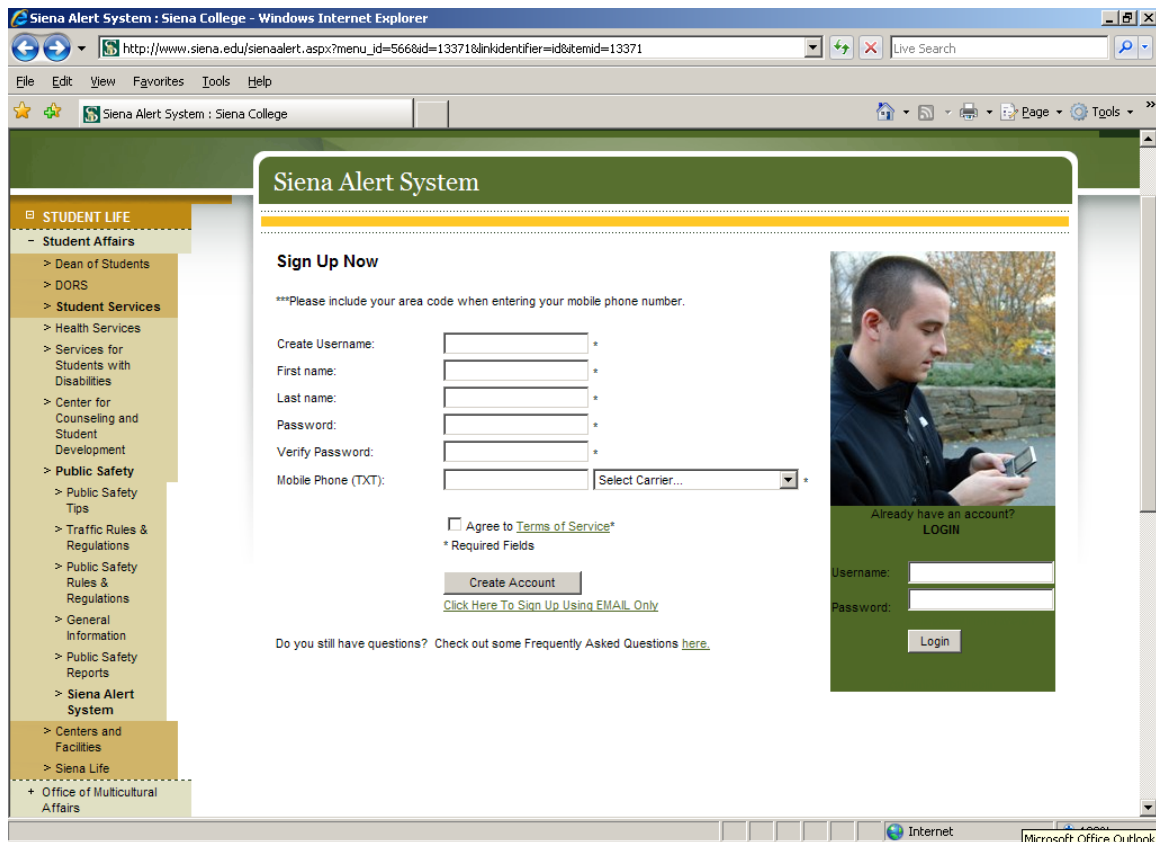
Siena Alert System : Siena College - Windows Internet Explorer

http://www.siena.edu/sienaalert.aspx?menu_id=566&id=13371&linkidentifier=id&itemid=13371

Live Search

File Edit View Favorites Tools Help

Siena Alert System : Siena College

Page Tools

STUDENT LIFE
- Student Affairs
> Dean of Students
> DORS
> Student Services
> Health Services
> Services for Students with Disabilities
> Center for Counseling and Student Development
> Public Safety
> Public Safety Tips
> Traffic Rules & Regulations
> Public Safety Rules & Regulations
> General Information
> Public Safety Reports
> Siena Alert System
> Centers and Facilities
> Siena Life
+ Office of Multicultural Affairs

Siena Alert System

Sign Up Now

***Please include your area code when entering your mobile phone number.

Create Username: *
First name: *
Last name: *
Password: *
Verify Password: *
Mobile Phone (TXT): Select Carrier... *

Agree to Terms of Service*
* Required Fields

Create Account
Click Here To Sign Up Using EMAIL Only

Do you still have questions? Check out some Frequently Asked Questions here.

Already have an account?
LOGIN

Username:
Password:
Login

Internet
Microsoft Office Outlook